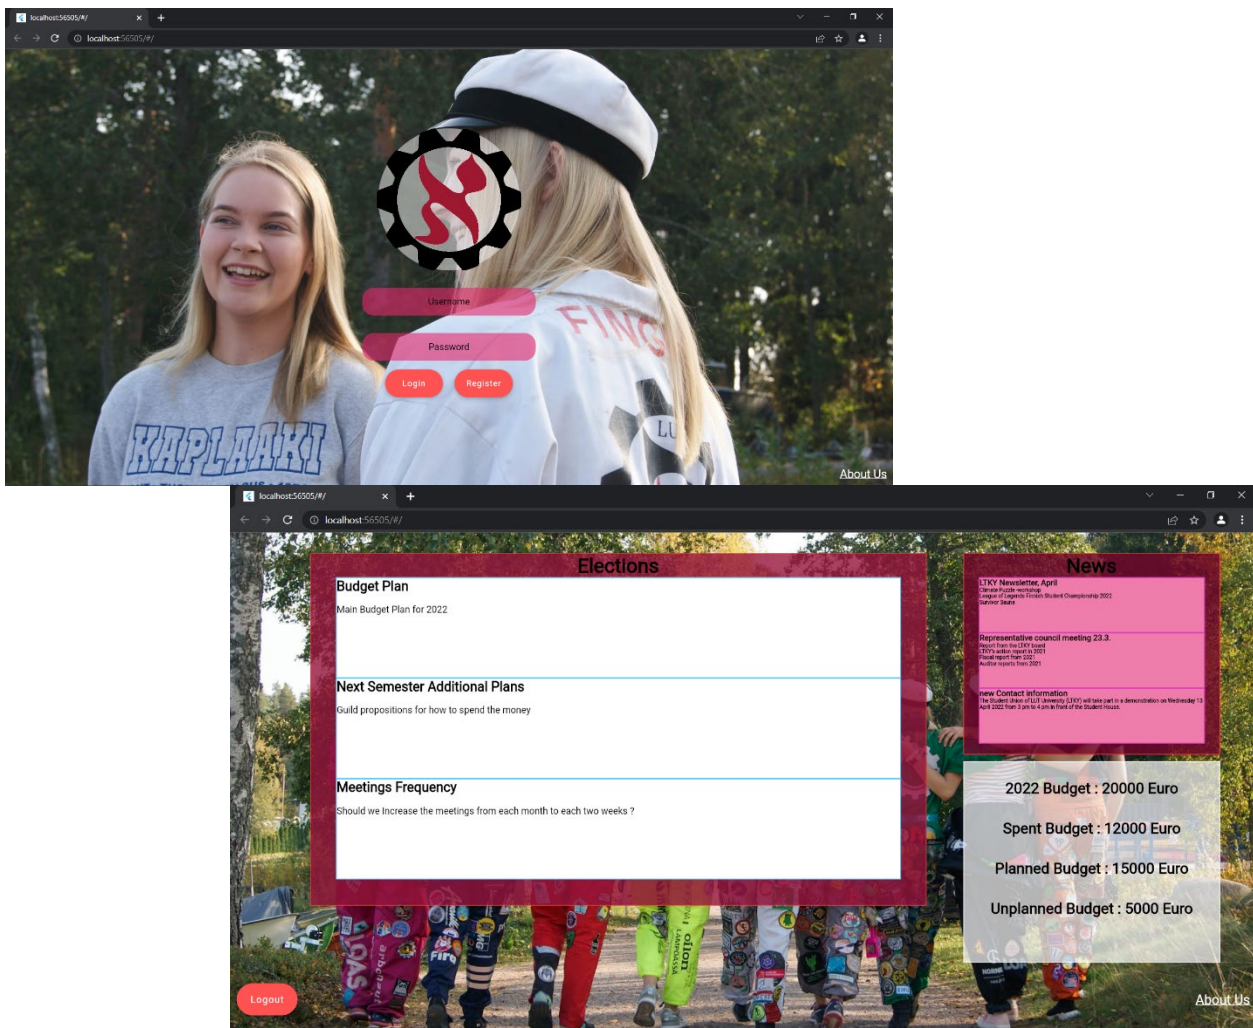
localhost:56505/#/
localhost:56505/#/

Username
Password
Login
Register

KAPLAAKI

About Us

localhost:56505/#/
localhost:56505/#/

Elections

Budget Plan
Main Budget Plan for 2022

Next Semester Additional Plans
Guild propositions for how to spend the money

Meetings Frequency
Should we Increase the meetings from each month to each two weeks ?

News

LTKY Newsletter, April
Climate Puzzle-workshop
League of Legends Finnish Student Championship 2022
Survivor Sauna

Representative council meeting 23.3.
Report from the LTKY board
LTKY's action report in 2021
Fiscal report from 2021
Auditor reports from 2021

new Contact information
The Student Union of LUT University (LTKY) will take part in a demonstration on Wednesday 13 April 2022 from 3 pm to 4 pm in front of the Student House.

2022 Budget : 20000 Euro

Spent Budget : 12000 Euro

Planned Budget : 15000 Euro

Unplanned Budget : 5000 Euro

Logout

About Us